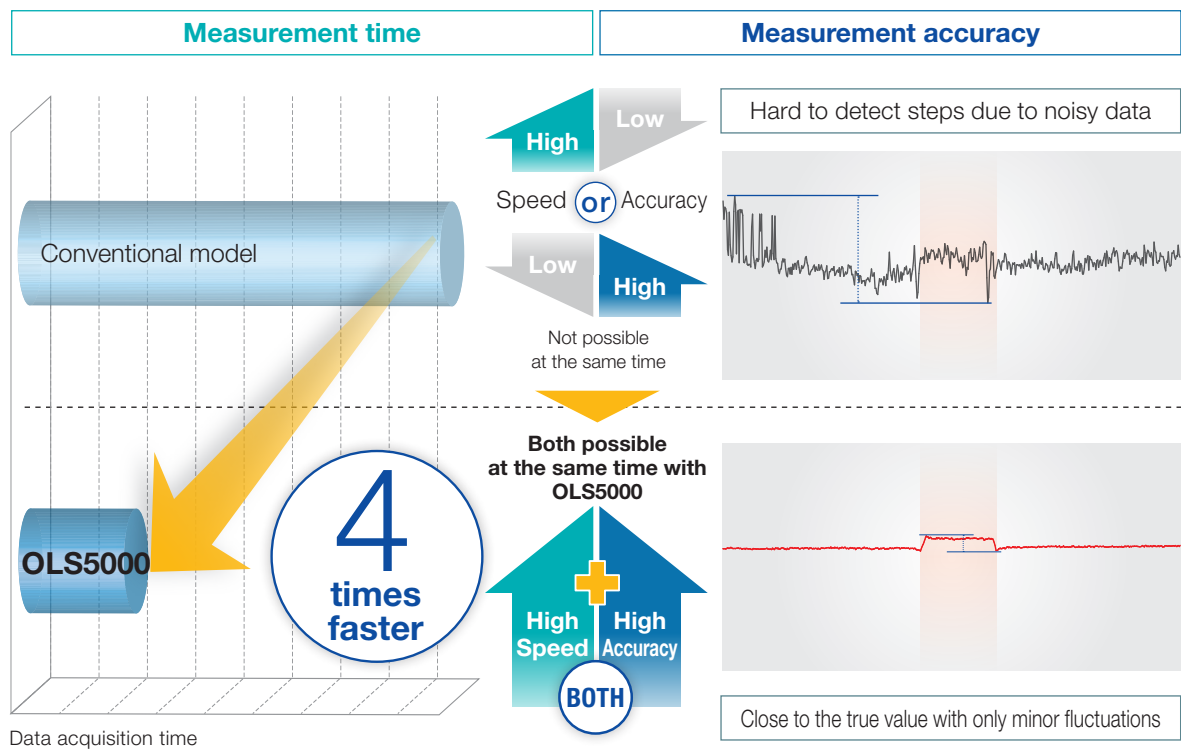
Measurement time

Measurement accuracy

Conventional model

OLS5000

4
times
faster

Data acquisition time

High

Low

Speed or Accuracy

Low

High

Not possible at the same time

Both possible at the same time with OLS5000

High Speed

High Accuracy

BOTH

Hard to detect steps due to noisy data

Close to the true value with only minor fluctuations